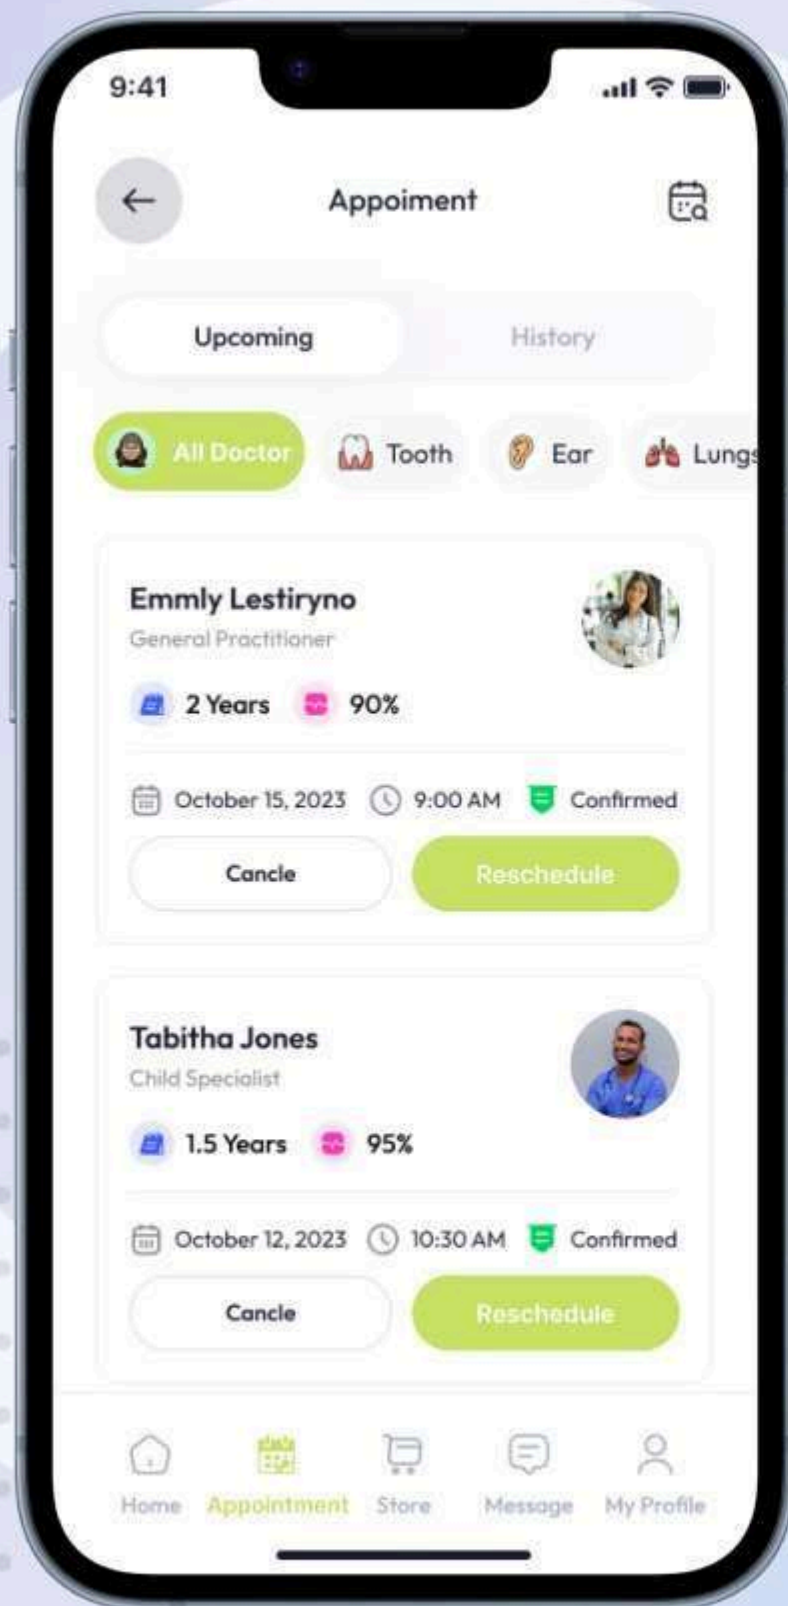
9:41

Appoiment

Upcoming

History

All Doctor

Tooth

Ear

Lungs

Emmly Lestiryno

General Practitioner

2 Years 90%

October 15, 2023 9:00 AM Confirmed

Cancle

Reschedule

Tabitha Jones

Child Specialist

1.5 Years 95%

October 12, 2023 10:30 AM Confirmed

Cancle

Reschedule

Home Appointment Store Message My Profile